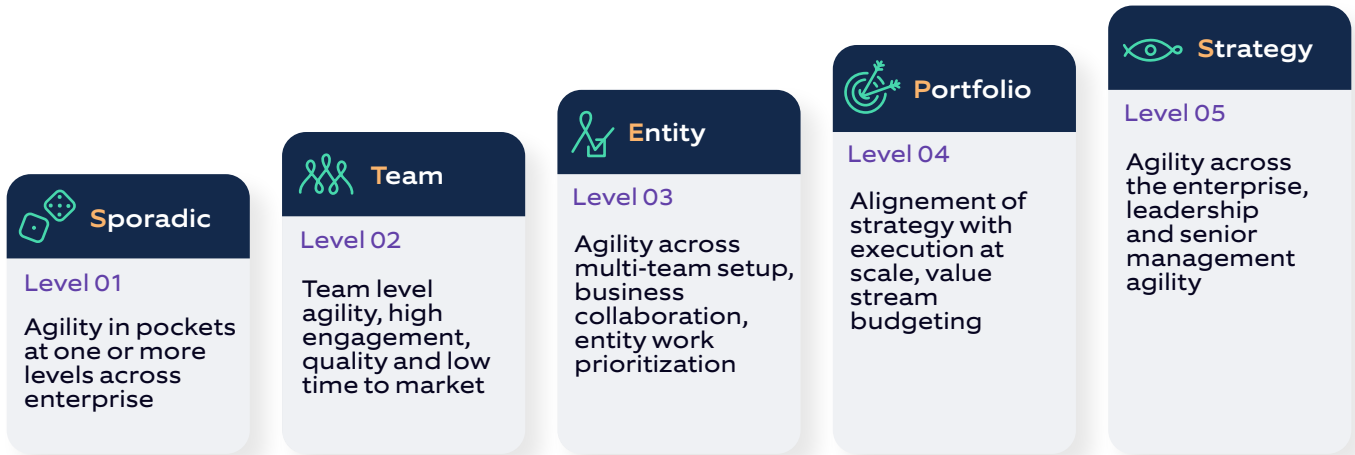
Sporadic

Level 01

Agility in pockets at one or more levels across enterprise

Team

Level 02

Team level agility, high engagement, quality and low time to market

Entity

Level 03

Agility across multi-team setup, business collaboration, entity work prioritization

Portfolio

Level 04

Alignement of strategy with execution at scale, value stream budgeting

Strategy

Level 05

Agility across the enterprise, leadership and senior management agility